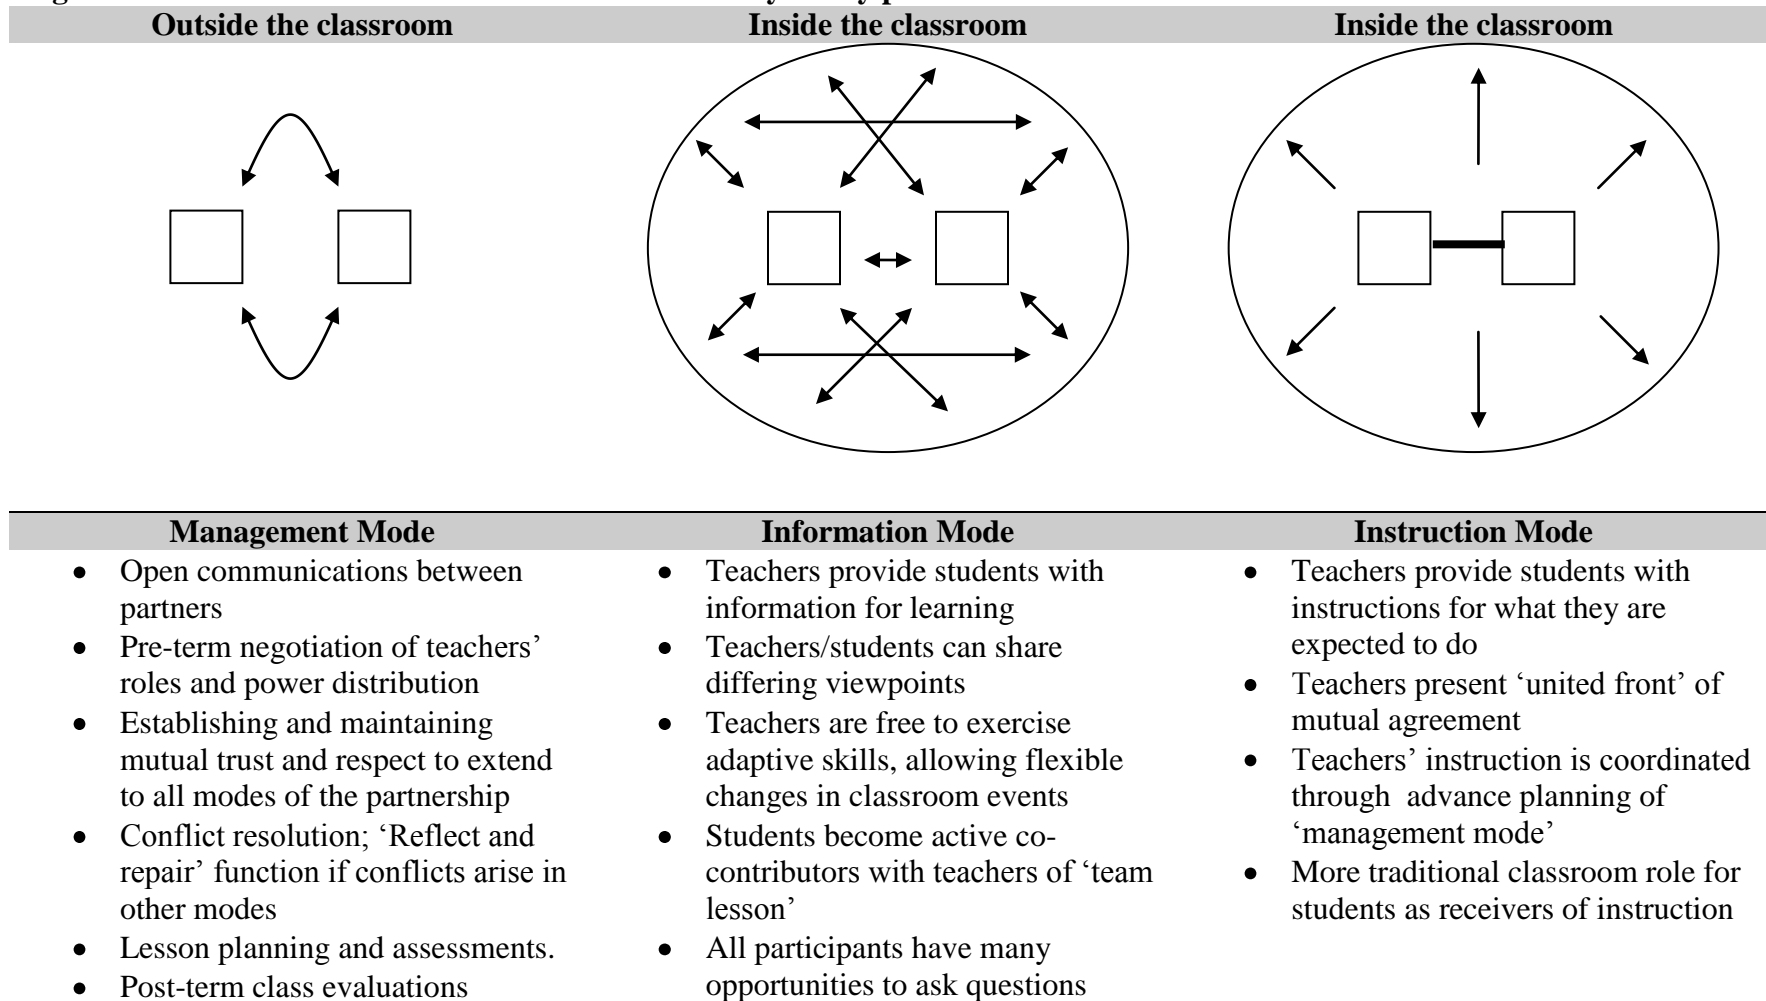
| Outside the classroom | Inside the classroom | Inside the classroom |
|---|---|---|

| Management Mode | Information Mode | Instruction Mode |
|---|---|---|
| • Open communications between partners<br>• Pre-term negotiation of teachers' roles and power distribution<br>• Establishing and maintaining mutual trust and respect to extend to all modes of the partnership<br>• Conflict resolution; 'Reflect and repair' function if conflicts arise in other modes<br>• Lesson planning and assessments.<br>• Post-term class evaluations | • Teachers provide students with information for learning<br>• Teachers/students can share differing viewpoints<br>• Teachers are free to exercise adaptive skills, allowing flexible changes in classroom events<br>• Students become active co-contributors with teachers of 'team lesson'<br>• All participants have many opportunities to ask questions | • Teachers provide students with instructions for what they are expected to do<br>• Teachers present 'united front' of mutual agreement<br>• Teachers' instruction is coordinated through advance planning of 'management mode'<br>• More traditional classroom role for students as receivers of instruction |